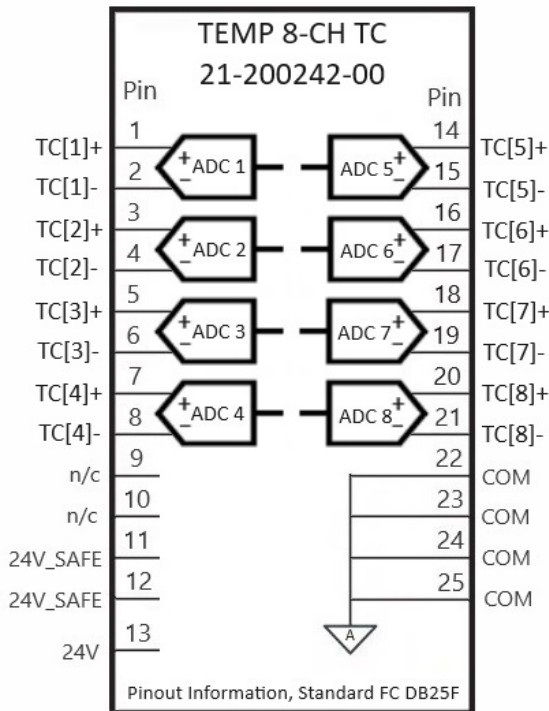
TEMP 8-CH TC
21-200242-00

Pin

Pin

TC[1]+ 1
TC[1]- 2
+ ADC 1
–
14 TC[5]+
15 TC[5]-
ADC 5 +
–

TC[2]+ 3
TC[2]- 4
+ ADC 2
–
16 TC[6]+
17 TC[6]-
ADC 6 +
–

TC[3]+ 5
TC[3]- 6
+ ADC 3
–
18 TC[7]+
19 TC[7]-
ADC 7 +
–

TC[4]+ 7
TC[4]- 8
+ ADC 4
–
20 TC[8]+
21 TC[8]-
ADC 8 +
–

n/c 9
n/c 10
24V_SAFE 11
24V_SAFE 12
24V 13

22 COM
23 COM
24 COM
25 COM

A

Pinout Information, Standard FC DB25F